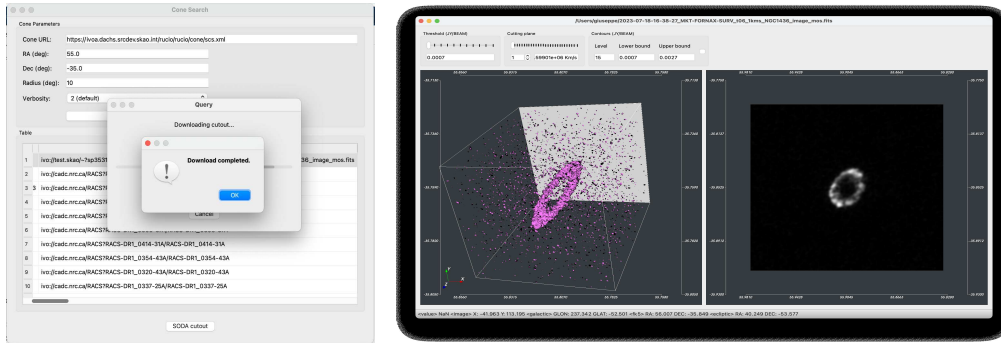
Cone Search

Cone Parameters

Cone URL: https://ivoa.dachs.srcdev.skao.int/rucio/rucio/cone/scs.xml

RA (deg): 55.0

Dec (deg): -35.0

Radius (deg): 10

Verbosity: 2 (default)

Query

Downloading cutout...

Download completed.

OK

Cancel

Table

| | |
|---|---|
| 1 | ivo://test.skao/~?sp3531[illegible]36_image_mos.fits |
| 2 | ivo://cadc.nrc.ca/RACS?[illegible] |
| 3 | ivo://cadc.nrc.ca/RACS?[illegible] |
| 4 | ivo://cadc.nrc.ca/RACS?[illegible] |
| 5 | ivo://cadc.nrc.ca/RACS?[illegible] |
| 6 | ivo://cadc.nrc.ca/RACS?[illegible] |
| 7 | ivo://cadc.nrc.ca/RACS?RACS-DR1_0414-31A/RACS-DR1_0414-31A |
| 8 | ivo://cadc.nrc.ca/RACS?RACS-DR1_0354-43A/RACS-DR1_0354-43A |
| 9 | ivo://cadc.nrc.ca/RACS?RACS-DR1_0320-43A/RACS-DR1_0320-43A |
| 10 | ivo://cadc.nrc.ca/RACS?RACS-DR1_0337-25A/RACS-DR1_0337-25A |

SODA cutout

/Users/giuseppe/2023-07-18-16-35-27_MKT-FORNAX-SURV_I06_1kms_NGC1436_image_mos.fits

Threshold (JY/BEAM)

0.0007

Cutting plane

1 1.46992e+09 Km/s

Contours (JY/BEAM)

Level 15

Lower bound 0.0007

Upper bound 0.0027

<value> NaN <image> X: -41.963 Y: 113.196 <galactic> GLON: 237.342 GLAT: -52.501 <fk5> RA: 56.007 DEC: -35.649 <ecliptic> RA: 40.249 DEC: -53.577